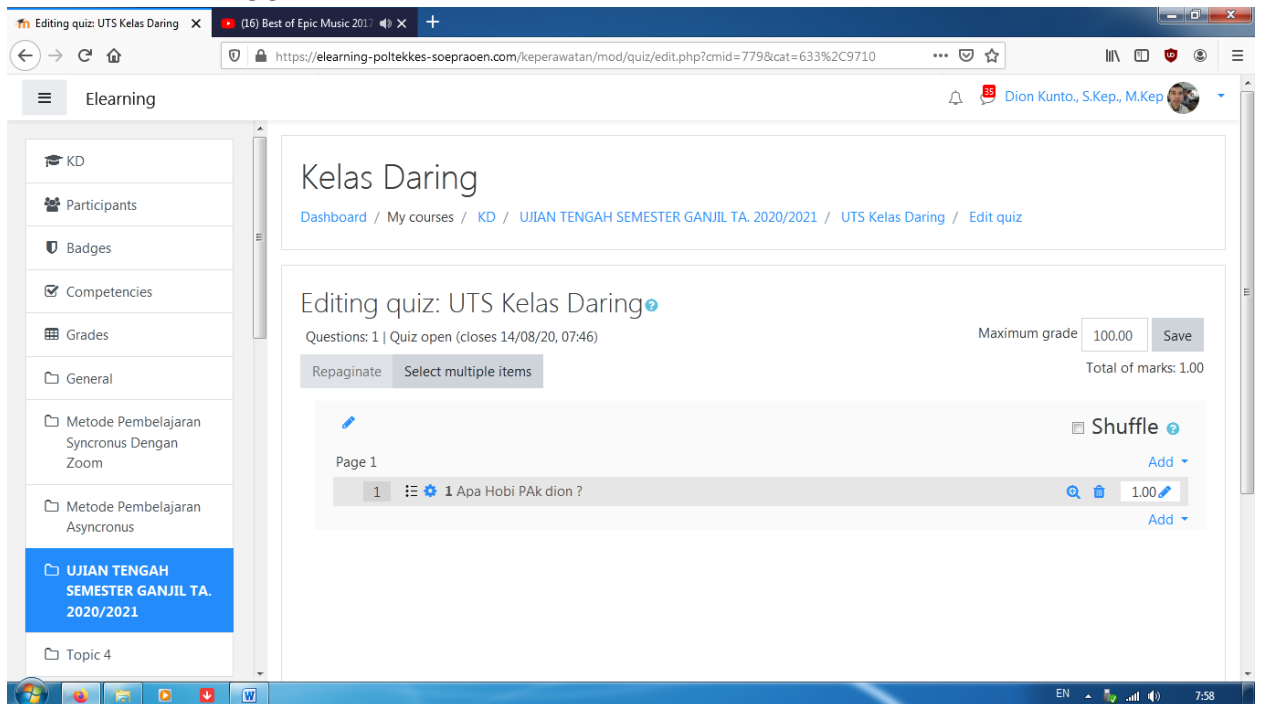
Editing quiz: UTS Kelas Daring ×
(16) Best of Epic Music 2017 ×
+

https://elearning-poltekkes-soepraoen.com/keperawatan/mod/quiz/edit.php?cmid=779&cat=633%2C9710

Elearning
35
Dion Kunto., S.Kep., M.Kep

KD
Participants
Badges
Competencies
Grades
General
Metode Pembelajaran Syncronus Dengan Zoom
Metode Pembelajaran Asyncronus
UJIAN TENGAH SEMESTER GANJIL TA. 2020/2021
Topic 4

Kelas Daring

Dashboard / My courses / KD / UJIAN TENGAH SEMESTER GANJIL TA. 2020/2021 / UTS Kelas Daring / Edit quiz

Editing quiz: UTS Kelas Daring

Questions: 1 | Quiz open (closes 14/08/20, 07:46)

Maximum grade 100.00 Save

Repaginate Select multiple items

Total of marks: 1.00

Shuffle

Page 1

Add

1 1 Apa Hobi PAk dion ?

1.00

Add

EN 7:58